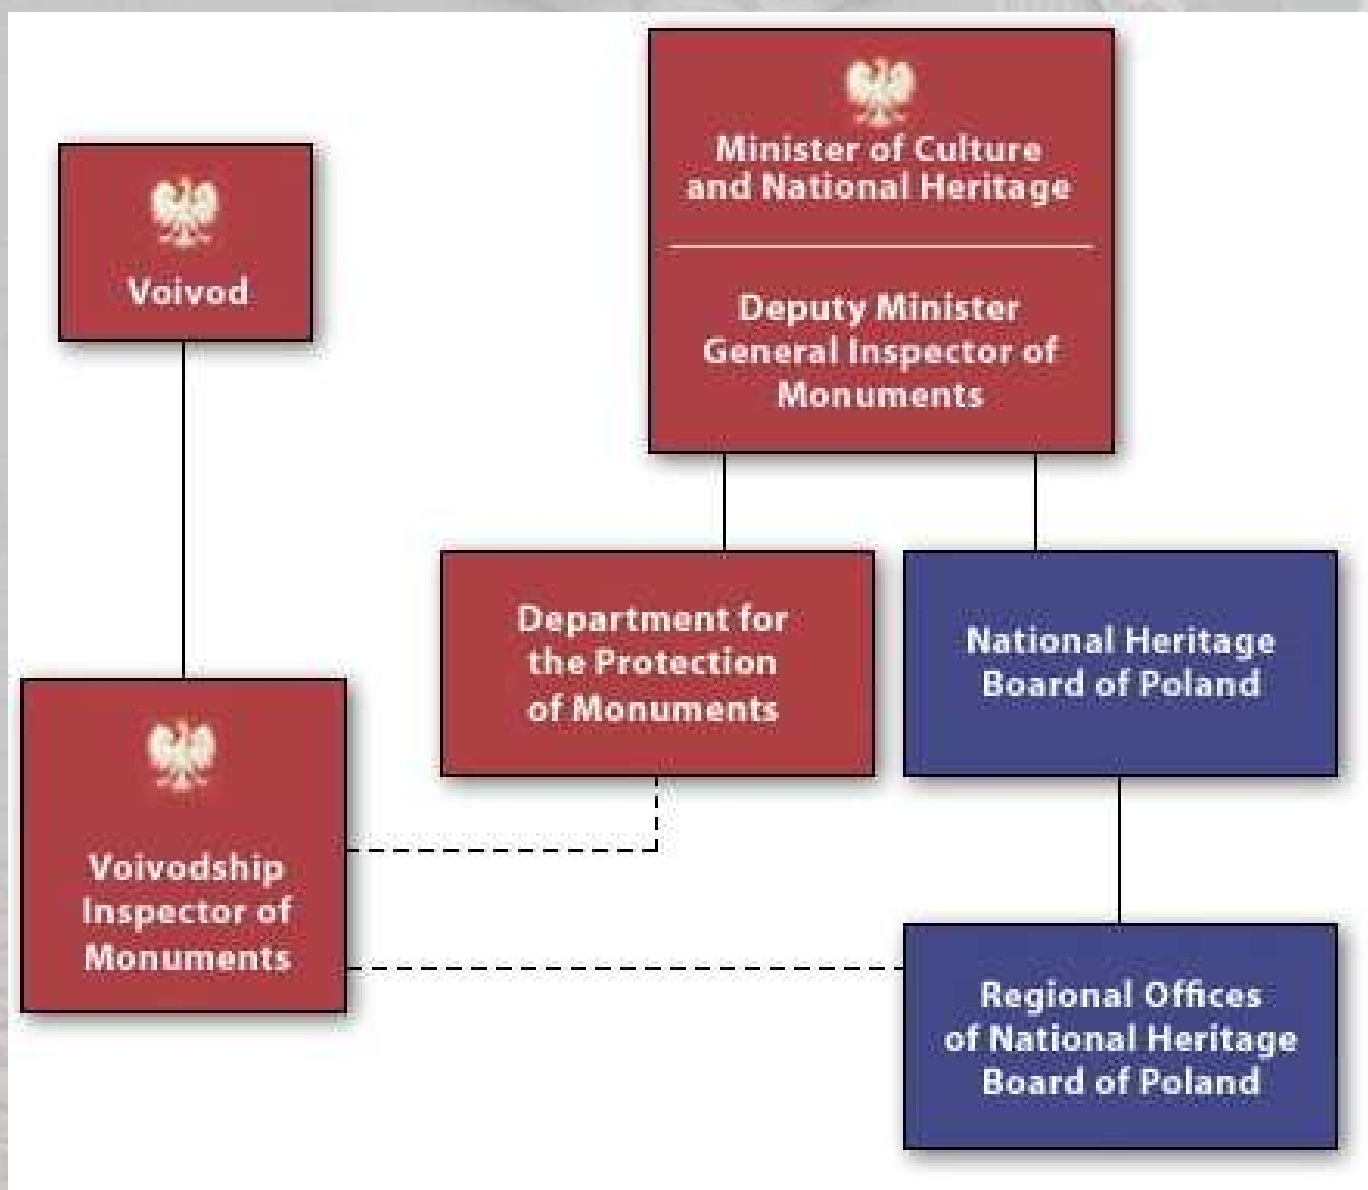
Voivod

Minister of Culture and National Heritage

Deputy Minister General Inspector of Monuments

Department for the Protection of Monuments

National Heritage Board of Poland

Voivodship Inspector of Monuments

Regional Offices of National Heritage Board of Poland